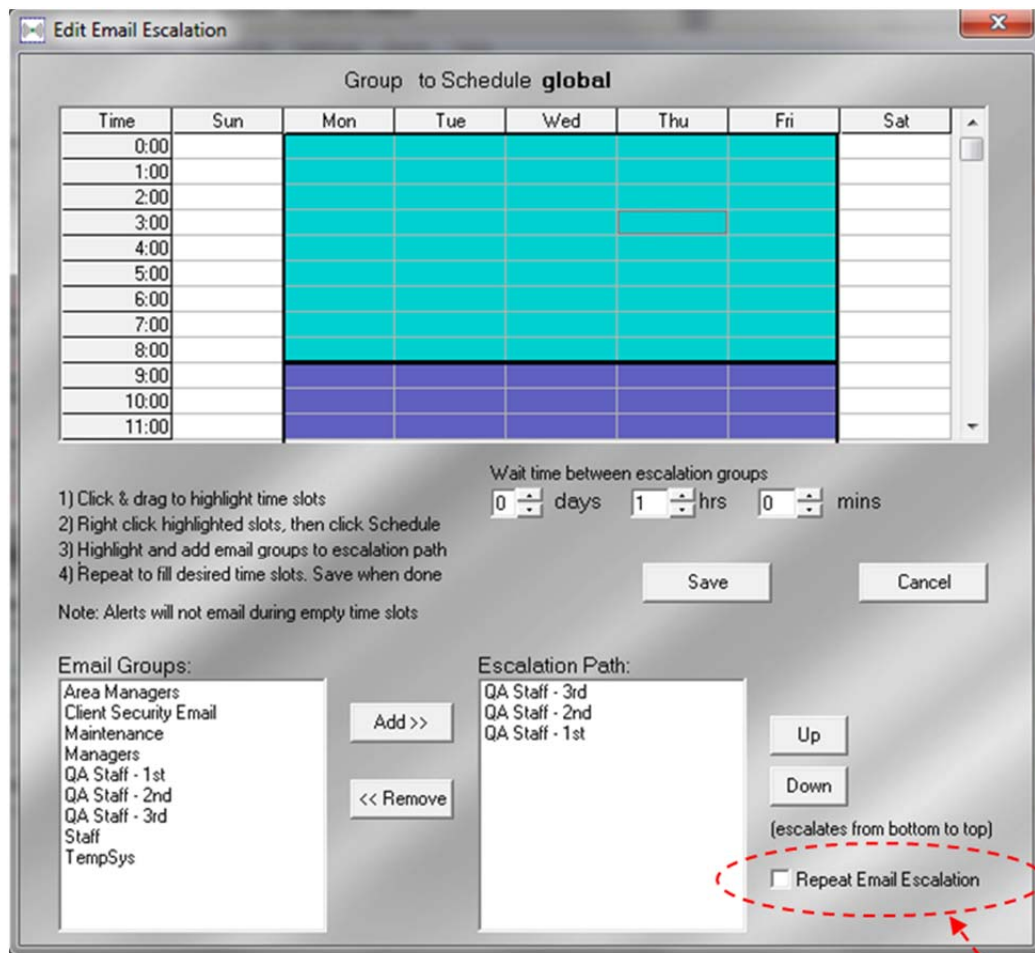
Edit Email Escalation

Group to Schedule **global**

| Time | Sun | Mon | Tue | Wed | Thu | Fri | Sat |
|---|---|---|---|---|---|---|---|
| 0:00 | | | | | | | |
| 1:00 | | | | | | | |
| 2:00 | | | | | | | |
| 3:00 | | | | | | | |
| 4:00 | | | | | | | |
| 5:00 | | | | | | | |
| 6:00 | | | | | | | |
| 7:00 | | | | | | | |
| 8:00 | | | | | | | |
| 9:00 | | | | | | | |
| 10:00 | | | | | | | |
| 11:00 | | | | | | | |

Wait time between escalation groups
0 days 1 hrs 0 mins

1) Click & drag to highlight time slots
2) Right click highlighted slots, then click Schedule
3) Highlight and add email groups to escalation path
4) Repeat to fill desired time slots. Save when done

Save

Cancel

Note: Alerts will not email during empty time slots

Email Groups:
Area Managers
Client Security Email
Maintenance
Managers
QA Staff - 1st
QA Staff - 2nd
QA Staff - 3rd
Staff
TempSys

Add >>

<< Remove

Escalation Path:
QA Staff - 3rd
QA Staff - 2nd
QA Staff - 1st

Up

Down

(escalates from bottom to top)

Repeat Email Escalation